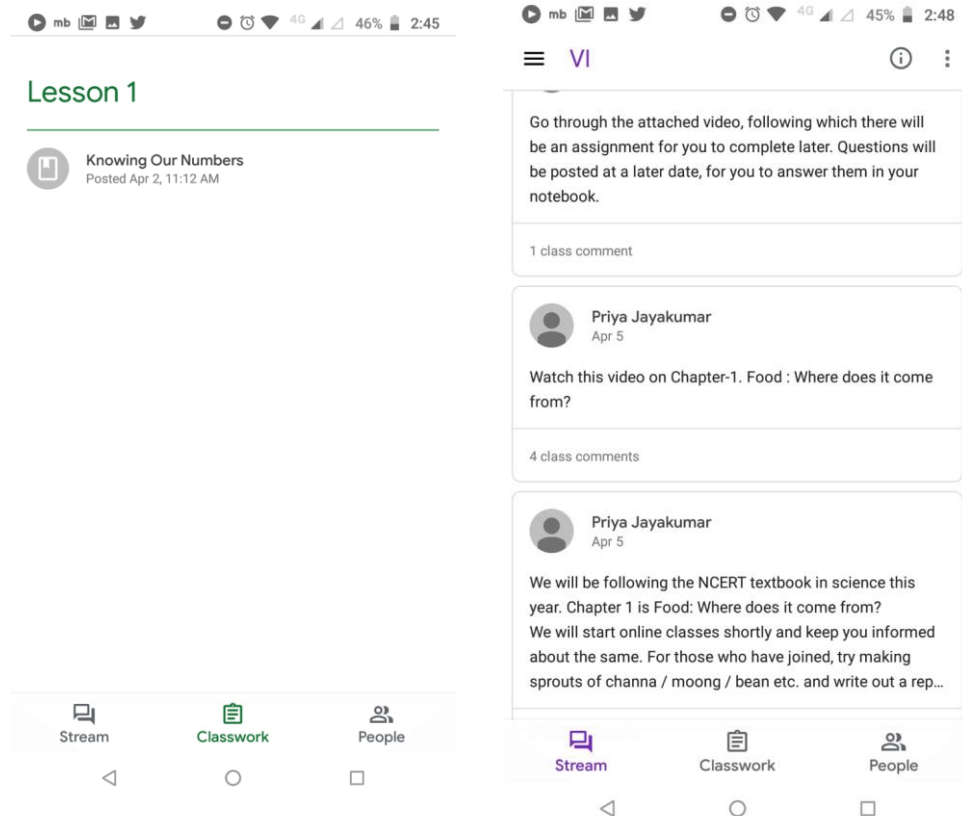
mb 4G 46% 2:45

Lesson 1

Knowing Our Numbers
Posted Apr 2, 11:12 AM

Stream
Classwork
People

mb 4G 45% 2:48

VI

Go through the attached video, following which there will be an assignment for you to complete later. Questions will be posted at a later date, for you to answer them in your notebook.

1 class comment

Priya Jayakumar
Apr 5

Watch this video on Chapter-1. Food : Where does it come from?

4 class comments

Priya Jayakumar
Apr 5

We will be following the NCERT textbook in science this year. Chapter 1 is Food: Where does it come from?
We will start online classes shortly and keep you informed about the same. For those who have joined, try making sprouts of channa / moong / bean etc. and write out a rep...

Stream
Classwork
People